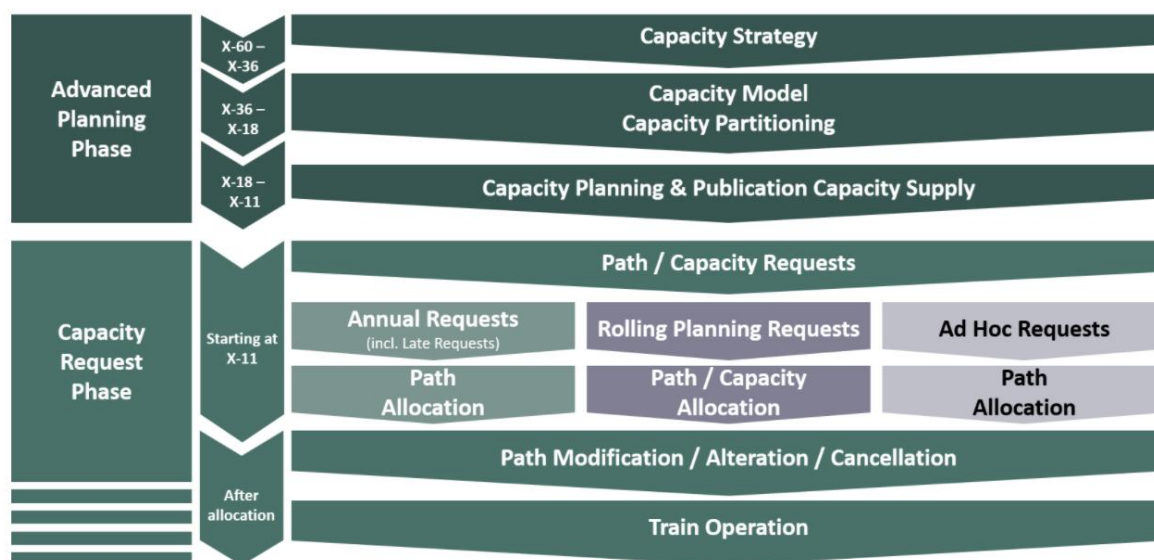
Advanced Planning Phase

X-60 – X-36

Capacity Strategy

X-36 – X-18

Capacity Model
Capacity Partitioning

X-18 – X-11

Capacity Planning & Publication Capacity Supply

Capacity Request Phase

Starting at X-11

Path / Capacity Requests

Annual Requests
(incl. Late Requests)

Rolling Planning Requests

Ad Hoc Requests

Path Allocation

Path / Capacity Allocation

Path Allocation

After allocation

Path Modification / Alteration / Cancellation

Train Operation